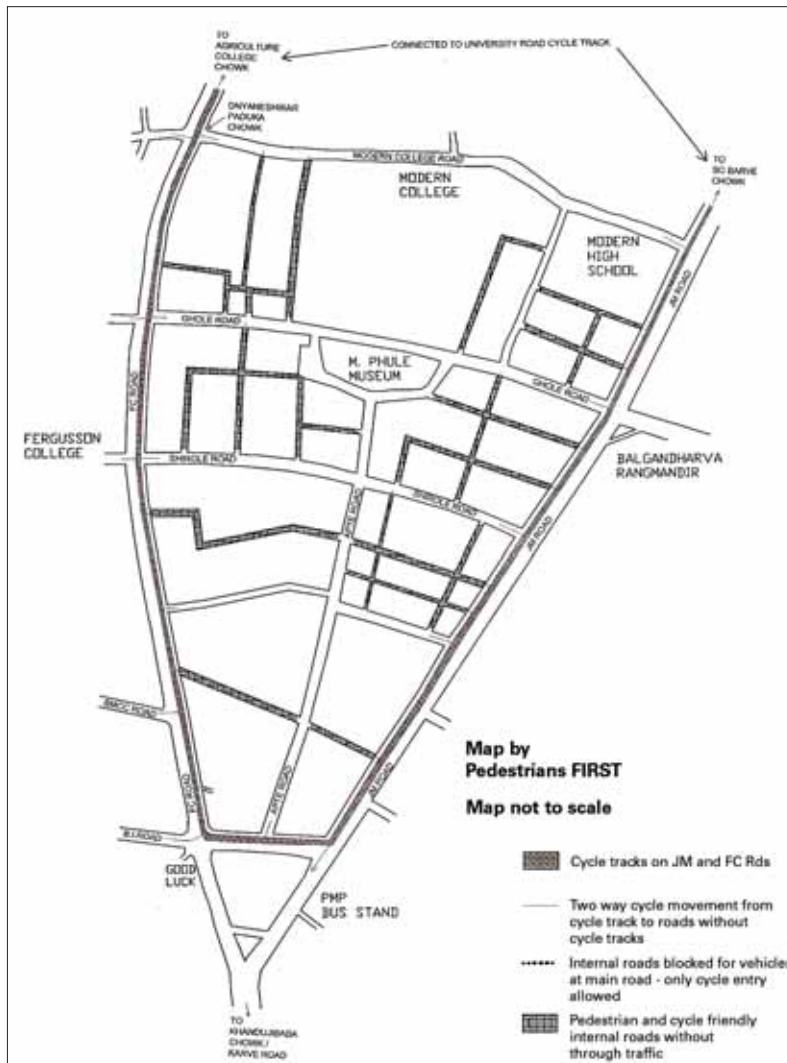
TO AGRICULTURE COLLEGE CHOWK

CONNECTED TO UNIVERSITY ROAD CYCLE TRACK

DNYANESHWAR PADUKA CHOWK

MODERN COLLEGE ROAD

MODERN COLLEGE

TO SC BARVE CHOWK

MODERN HIGH SCHOOL

JM ROAD

GHOLE ROAD

M. PHULE MUSEUM

GHOLE ROAD

FC ROAD

FERGUSSON COLLEGE

SHIROLE ROAD

BALGANDHARVA RANGMANDIR

SHIROLE ROAD

APTE ROAD

JM ROAD

BMCC ROAD

FC ROAD

APTE ROAD

JM ROAD

Map by Pedestrians FIRST

Map not to scale

BJ ROAD

GOOD LUCK

PMP BUS STAND

Cycle tracks on JM and FC Rds

Two way cycle movement from cycle track to roads without cycle tracks

Internal roads blocked for vehicle at main road - only cycle entry allowed

Pedestrian and cycle friendly internal roads without through traffic

TO KHANDUJIBABA CHOWK / KARVE ROAD